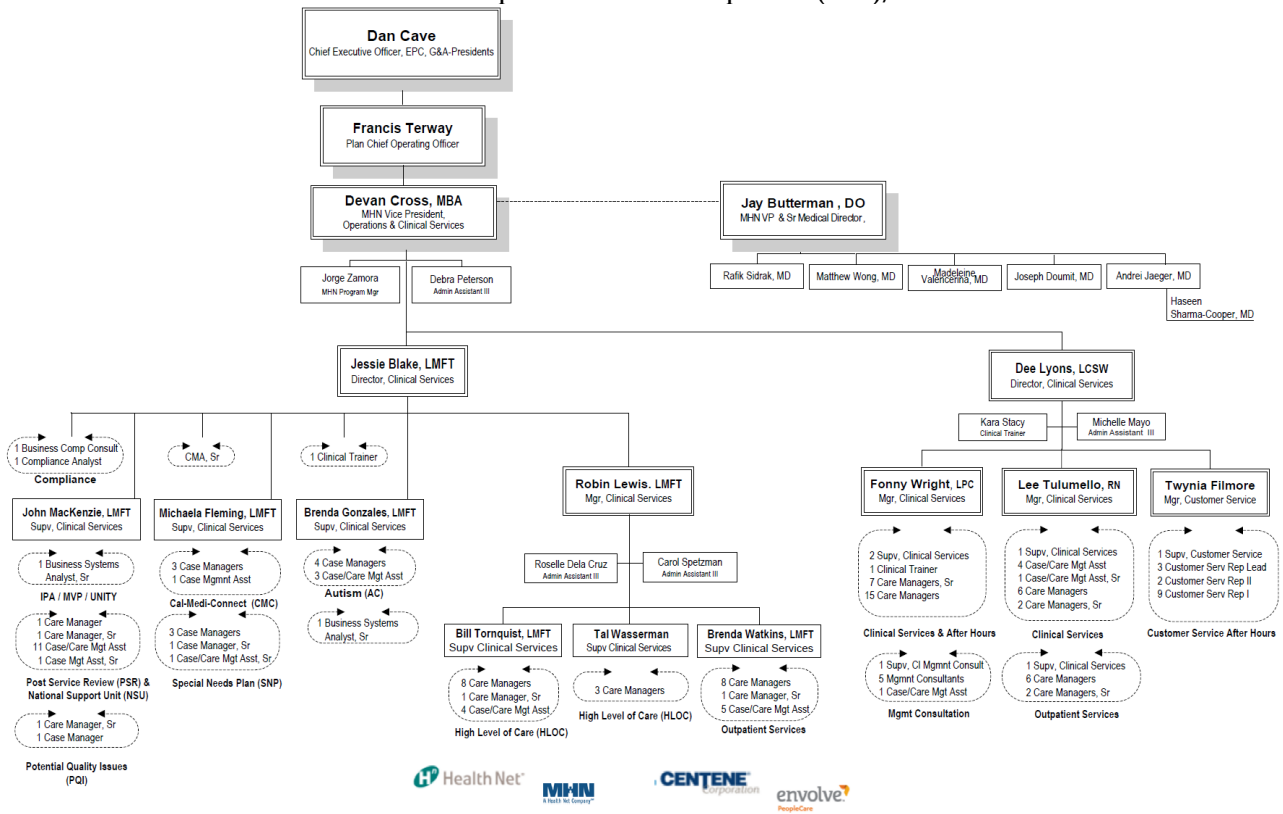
Dan Cave
Chief Executive Officer, EPC, G&A-Presidents

Francis Terway
Plan Chief Operating Officer

Devan Cross, MBA
MHN Vice President, Operations & Clinical Services

Jay Butterman , DO
MHN VP & Sr Medical Director,

Jorge Zamora
MHN Program Mgr

Debra Peterson
Admin Assistant III

Rafik Sidrak, MD

Matthew Wong, MD

Madeleine Valencenna, MD

Joseph Doumit, MD

Andrei Jaeger, MD

Haseen Sharma-Cooper, MD

Jessie Blake, LMFT
Director, Clinical Services

Dee Lyons, LCSW
Director, Clinical Services

Kara Stacy
Clinical Trainer

Michelle Mayo
Admin Assistant III

1 Business Comp Consult
1 Compliance Analyst
Compliance

CMA, Sr

1 Clinical Trainer

Robin Lewis. LMFT
Mgr, Clinical Services

Fonny Wright, LPC
Mgr, Clinical Services

Lee Tulumello, RN
Mgr, Clinical Services

Twynia Filmore
Mgr, Customer Service

John MacKenzie, LMFT
Supv, Clinical Services

Michaela Fleming, LMFT
Supv, Clinical Services

Brenda Gonzales, LMFT
Supv, Clinical Services

1 Business Systems Analyst, Sr
IPA / MVP / UNITY

3 Case Managers
1 Case Mgmnt Asst
Cal-Medi-Connect (CMC)

4 Case Managers
3 Case/Care Mgt Asst
Autism (AC)

1 Business Systems Analyst, Sr

1 Care Manager
1 Care Manager, Sr
11 Case/Care Mgt Asst
1 Case Mgt Asst, Sr
Post Service Review (PSR) & National Support Unit (NSU)

3 Case Managers
1 Case Manager, Sr
1 Case/Care Mgt Asst, Sr
Special Needs Plan (SNP)

1 Care Manager, Sr
1 Case Manager
Potential Quality Issues (PQI)

Roselle Dela Cruz
Admin Assistant III

Carol Spetzman
Admin Assistant III

Bill Tornquist, LMFT
Supv Clinical Services

Tal Wasserman
Supv Clinical Services

Brenda Watkins, LMFT
Supv Clinical Services

8 Care Managers
1 Care Manager, Sr
4 Case/Care Mgt Asst
High Level of Care (HLOC)

3 Care Managers
High Level of Care (HLOC)

8 Care Managers
1 Care Manager, Sr
5 Case/Care Mgt Asst
Outpatient Services

2 Supv, Clinical Services
1 Clinical Trainer
7 Care Managers, Sr
15 Care Managers
Clinical Services & After Hours

1 Supv, Clinical Services
4 Case/Care Mgt Asst
1 Case/Care Mgt Asst, Sr
6 Care Managers
2 Care Managers, Sr
Clinical Services

1 Supv, Customer Service
3 Customer Serv Rep Lead
2 Customer Serv Rep II
9 Customer Serv Rep I
Customer Service After Hours

1 Supv, Cl Mgmnt Consult
5 Mgmnt Consultants
1 Case/Care Mgt Asst
Mgmt Consultation

1 Supv, Clinical Services
6 Care Managers
2 Care Managers, Sr
Outpatient Services

Health Net
MHN A Health Net Company
CENTENE Corporation
envolve PeopleCare